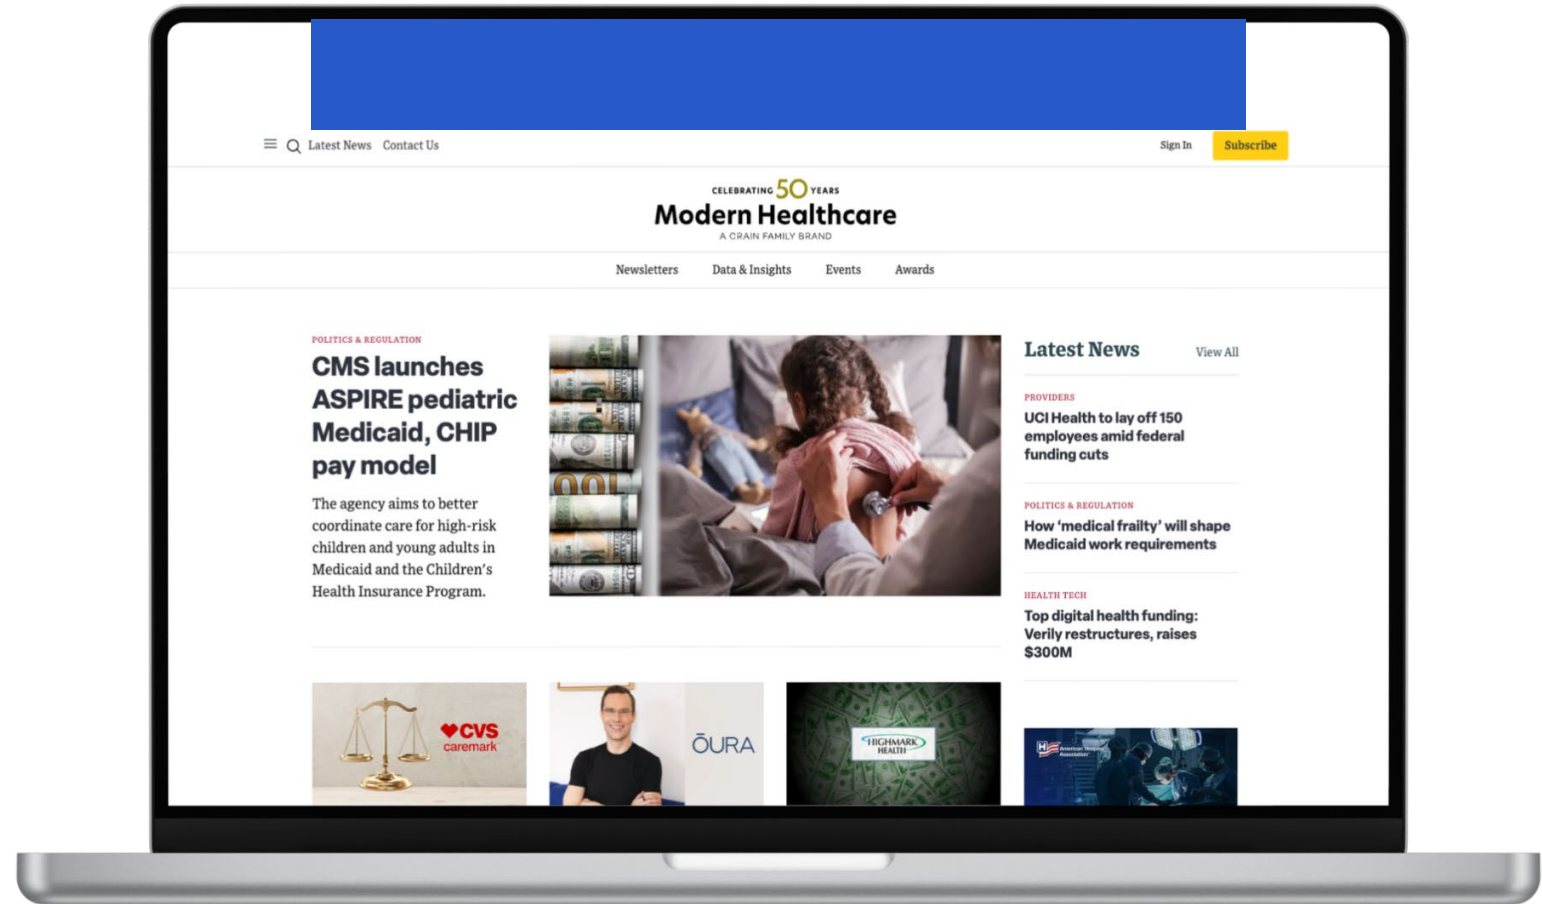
Latest News Contact Us

Sign In Subscribe

CELEBRATING 50 YEARS
Modern Healthcare
A CRAIN FAMILY BRAND

Newsletters Data & Insights Events Awards

POLITICS & REGULATION

CMS launches ASPIRE pediatric Medicaid, CHIP pay model

The agency aims to better coordinate care for high-risk children and young adults in Medicaid and the Children's Health Insurance Program.

Latest News View All

PROVIDERS
UCI Health to lay off 150 employees amid federal funding cuts

POLITICS & REGULATION
How 'medical frailty' will shape Medicaid work requirements

HEALTH TECH
Top digital health funding: Verily restructures, raises $300M

CVS caremark

ŌURA

HIGHMARK HEALTH